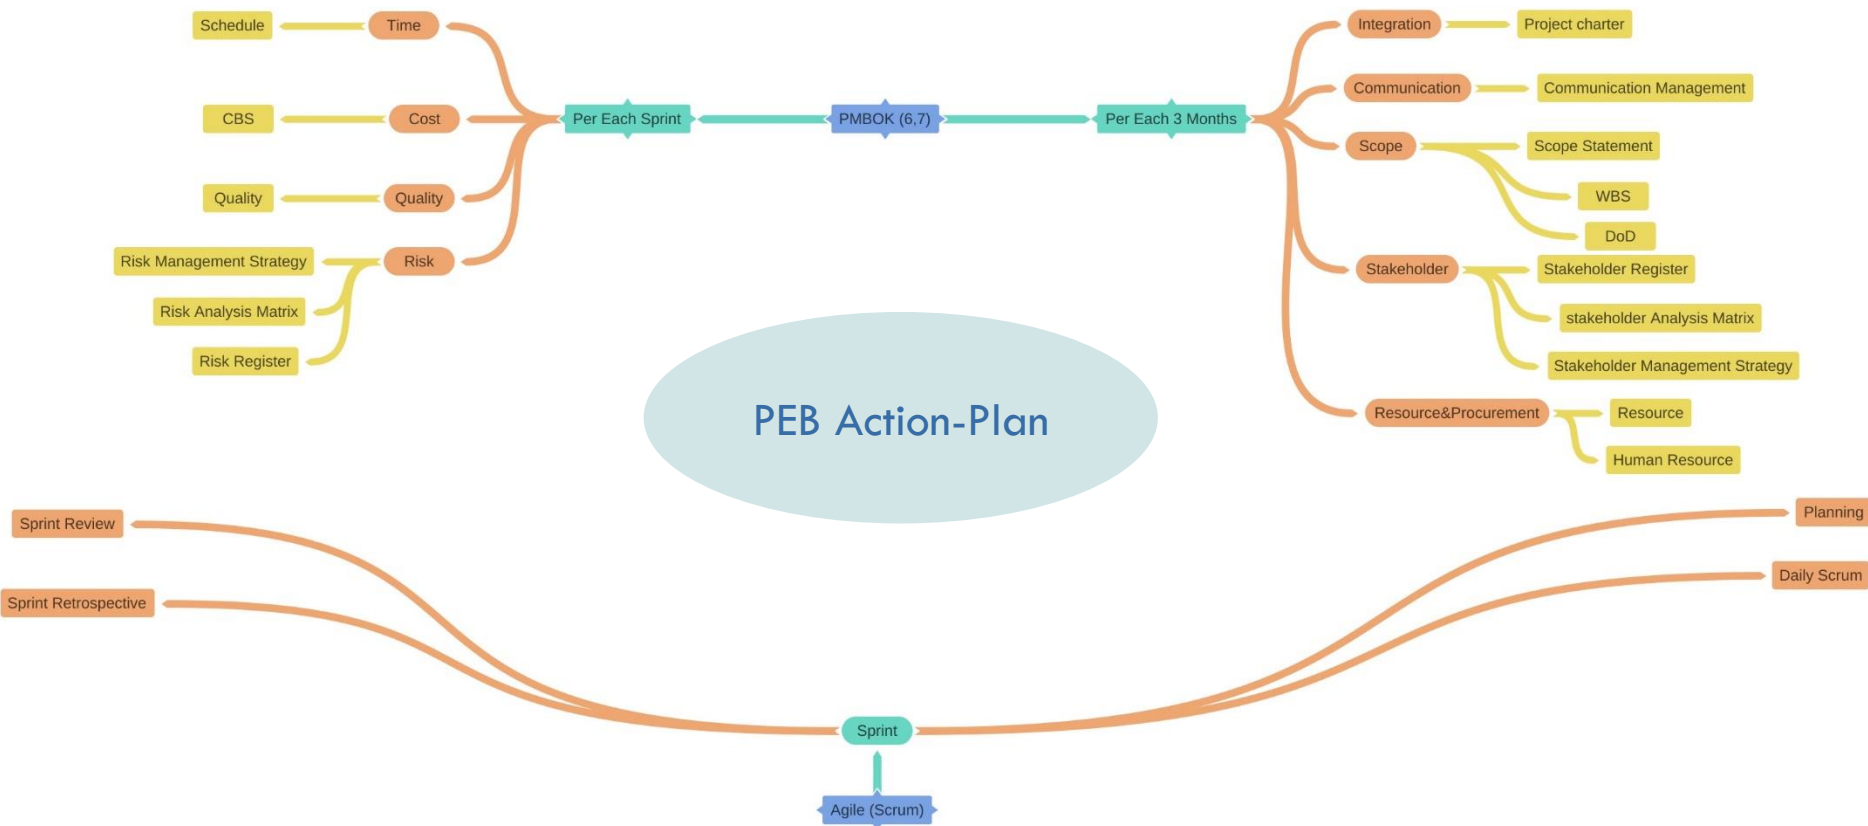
PEB Action-Plan

PMBOK (6,7)

Per Each Sprint

Time

Schedule

Cost

CBS

Quality

Quality

Risk

Risk Management Strategy

Risk Analysis Matrix

Risk Register

Per Each 3 Months

Integration

Project charter

Communication

Communication Management

Scope

Scope Statement

WBS

DoD

Stakeholder

Stakeholder Register

stakeholder Analysis Matrix

Stakeholder Management Strategy

Resource&Procurement

Resource

Human Resource

Sprint Review

Sprint Retrospective

Planning

Daily Scrum

Sprint

Agile (Scrum)